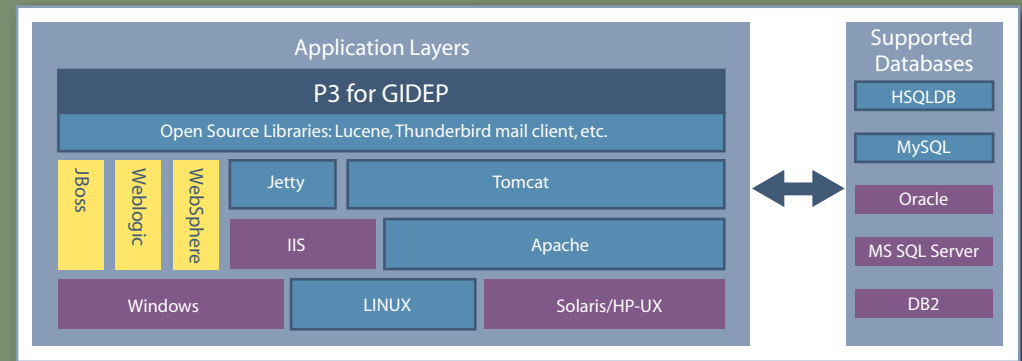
Application Layers

P3 for GIDEP

Open Source Libraries: Lucene, Thunderbird mail client, etc.

JBoss

Weblogic

WebSphere

Jetty

Tomcat

IIS

Apache

Windows

LINUX

Solaris/HP-UX

Supported Databases

HSQLDB

MySQL

Oracle

MS SQL Server

DB2